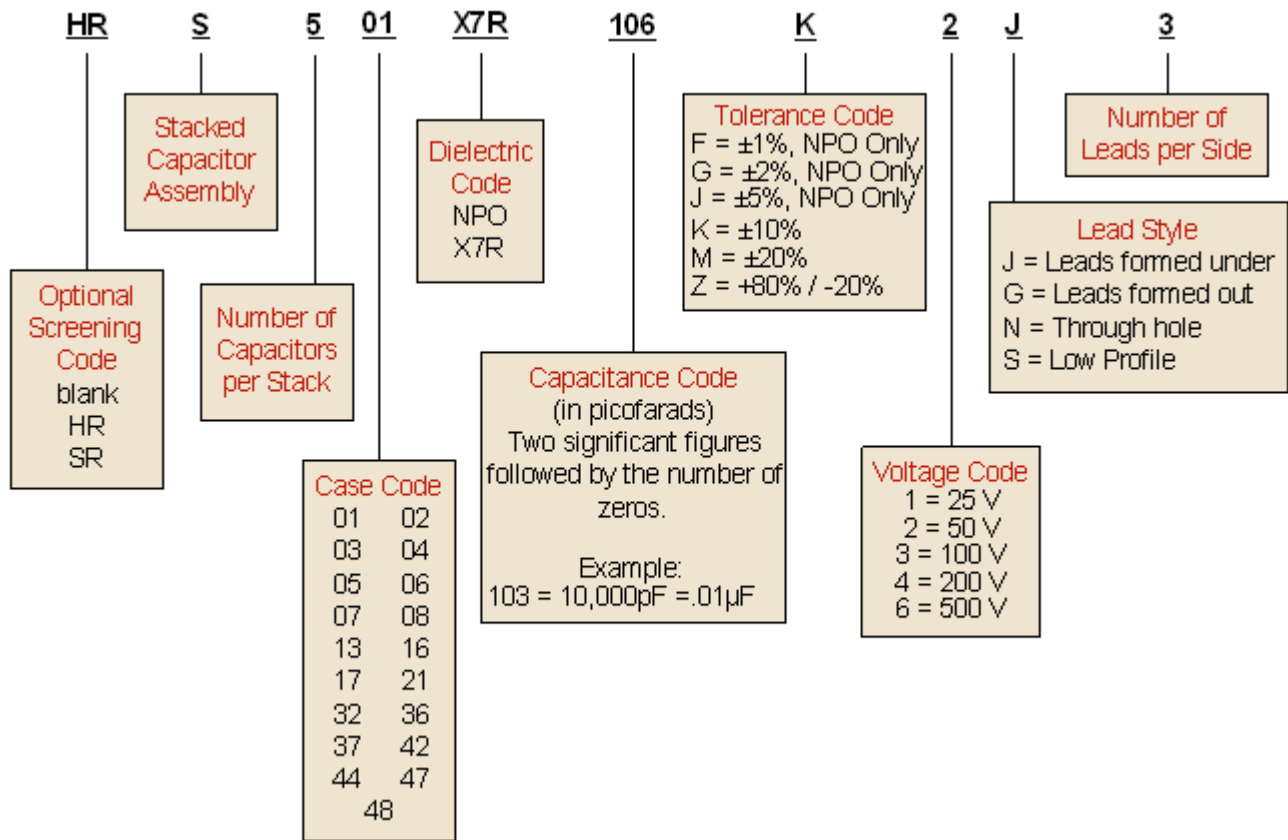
HR S 5 01 X7R 106 K 2 J 3

Stacked Capacitor Assembly

Dielectric Code
NPO
X7R

Tolerance Code
F = ±1%, NPO Only
G = ±2%, NPO Only
J = ±5%, NPO Only
K = ±10%
M = ±20%
Z = +80% / -20%

Number of Leads per Side

Lead Style
J = Leads formed under
G = Leads formed out
N = Through hole
S = Low Profile

Optional Screening Code
blank
HR
SR

Number of Capacitors per Stack

Capacitance Code
(in picofarads)
Two significant figures followed by the number of zeros.

Example:
103 = 10,000pF =.01µF

Case Code
01 02
03 04
05 06
07 08
13 16
17 21
32 36
37 42
44 47
48

Voltage Code
1 = 25 V
2 = 50 V
3 = 100 V
4 = 200 V
6 = 500 V